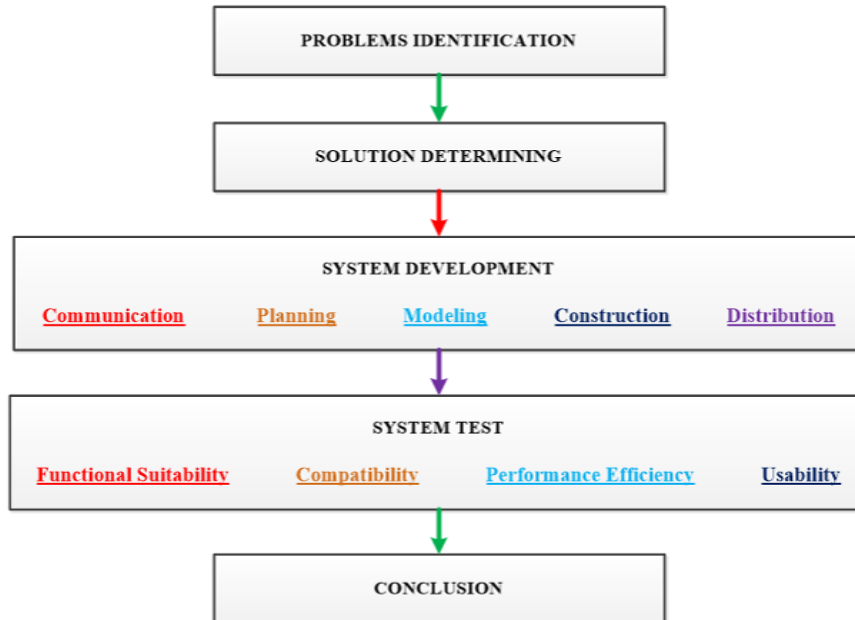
PROBLEMS IDENTIFICATION

SOLUTION DETERMINING

SYSTEM DEVELOPMENT

Communication Planning Modeling Construction Distribution

SYSTEM TEST

Functional Suitability Compatibility Performance Efficiency Usability

CONCLUSION